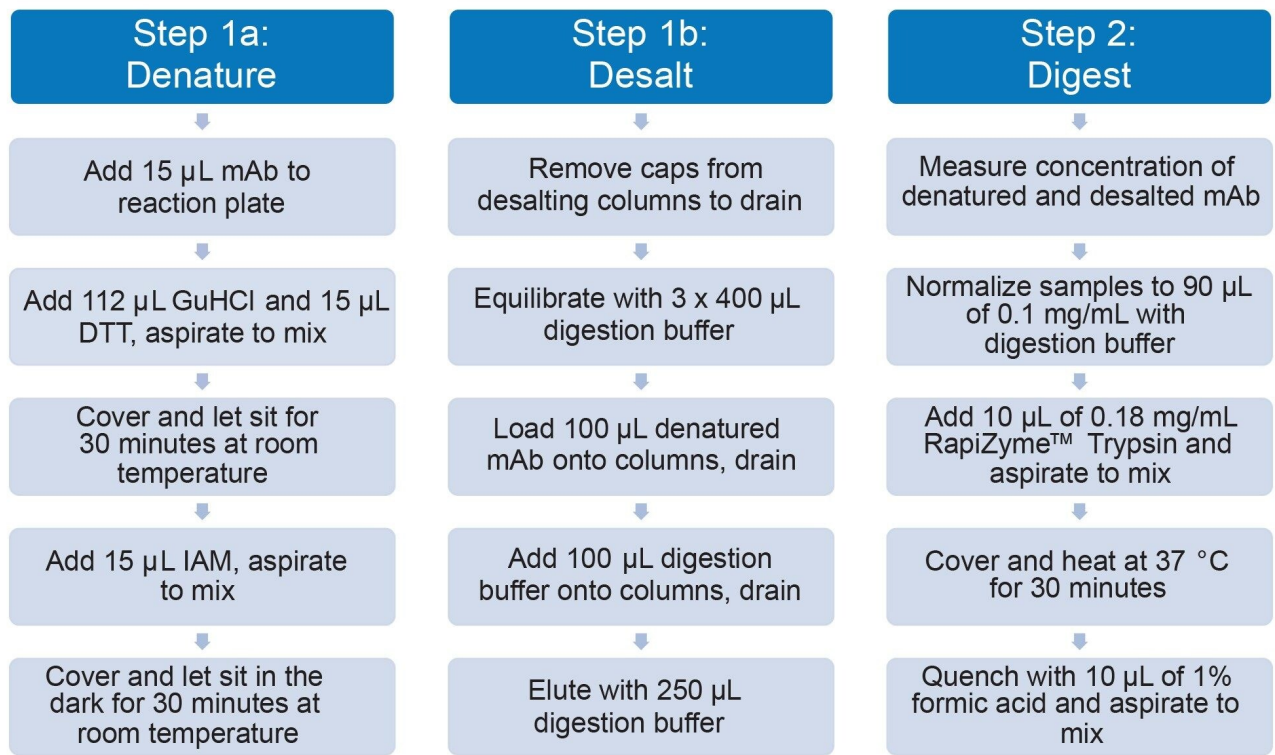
Step 1a:
Denature

Add 15 µL mAb to reaction plate

Add 112 µL GuHCl and 15 µL DTT, aspirate to mix

Cover and let sit for 30 minutes at room temperature

Add 15 µL IAM, aspirate to mix

Cover and let sit in the dark for 30 minutes at room temperature

Step 1b:
Desalt

Remove caps from desalting columns to drain

Equilibrate with 3 x 400 µL digestion buffer

Load 100 µL denatured mAb onto columns, drain

Add 100 µL digestion buffer onto columns, drain

Elute with 250 µL digestion buffer

Step 2:
Digest

Measure concentration of denatured and desalted mAb

Normalize samples to 90 µL of 0.1 mg/mL with digestion buffer

Add 10 µL of 0.18 mg/mL RapiZyme™ Trypsin and aspirate to mix

Cover and heat at 37 °C for 30 minutes

Quench with 10 µL of 1% formic acid and aspirate to mix